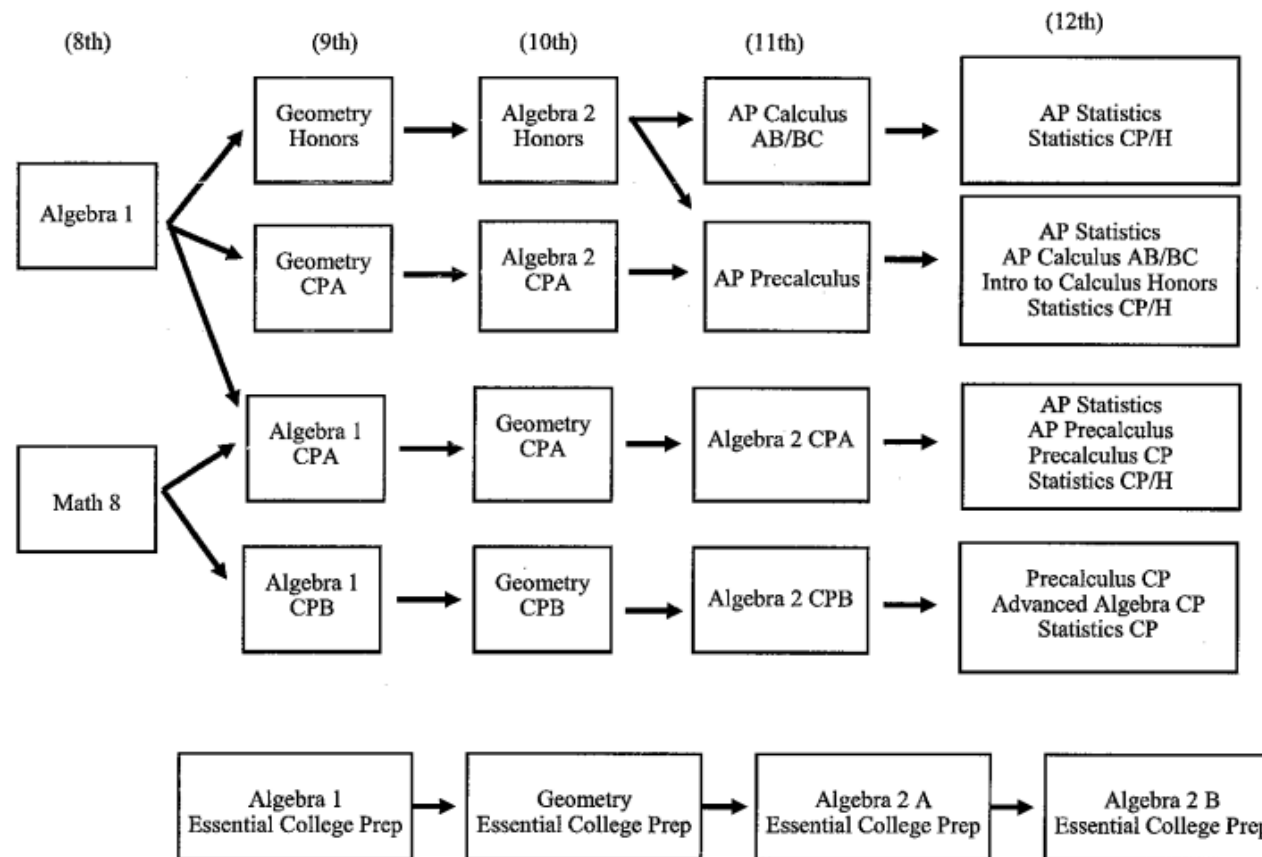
(8th)

(9th)

(10th)

(11th)

(12th)

Algebra 1

Geometry Honors

Algebra 2 Honors

AP Calculus AB/BC

AP Statistics
Statistics CP/H

Geometry CPA

Algebra 2 CPA

AP Precalculus

AP Statistics
AP Calculus AB/BC
Intro to Calculus Honors
Statistics CP/H

Math 8

Algebra 1 CPA

Geometry CPA

Algebra 2 CPA

AP Statistics
AP Precalculus
Precalculus CP
Statistics CP/H

Algebra 1 CPB

Geometry CPB

Algebra 2 CPB

Precalculus CP
Advanced Algebra CP
Statistics CP

Algebra 1 Essential College Prep

Geometry Essential College Prep

Algebra 2 A Essential College Prep

Algebra 2 B Essential College Pre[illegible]